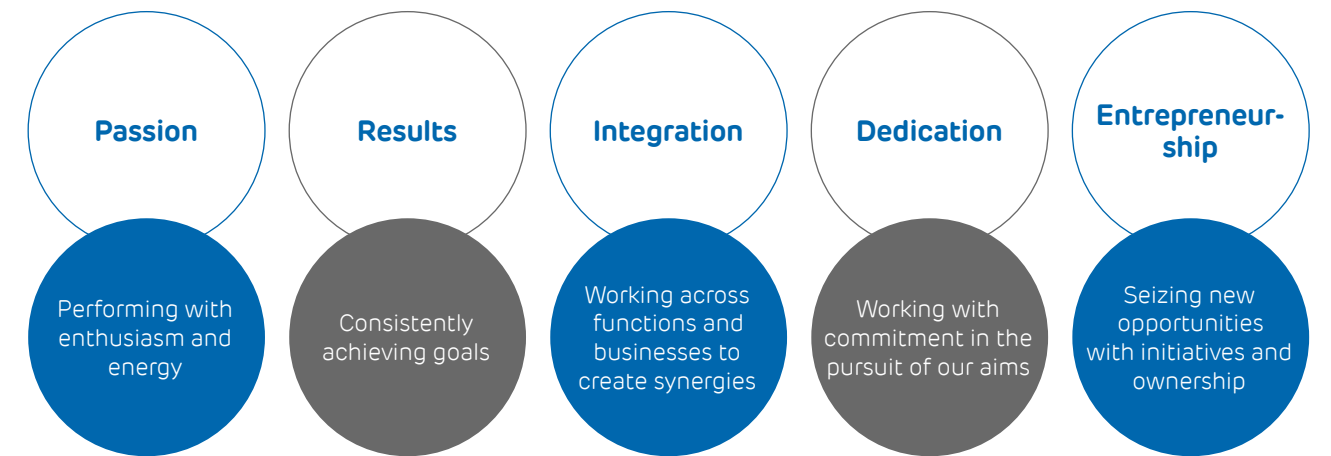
Passion

Performing with enthusiasm and energy

Results

Consistently achieving goals

Integration

Working across functions and businesses to create synergies

Dedication

Working with commitment in the pursuit of our aims

Entrepreneurship

Seizing new opportunities with initiatives and ownership